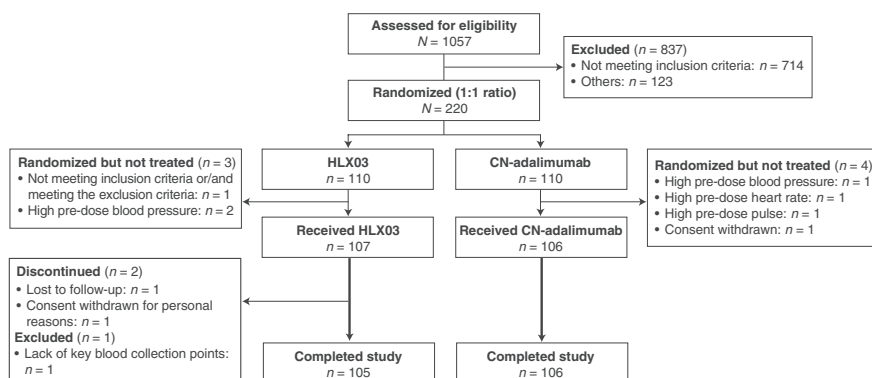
Assessed for eligibility
$N = 1057$

Excluded ($n = 837$)
• Not meeting inclusion criteria: $n = 714$
• Others: $n = 123$

Randomized (1:1 ratio)
$N = 220$

Randomized but not treated ($n = 3$)
• Not meeting inclusion criteria or/and meeting the exclusion criteria: $n = 1$
• High pre-dose blood pressure: $n = 2$

HLX03
$n = 110$

CN-adalimumab
$n = 110$

Randomized but not treated ($n = 4$)
• High pre-dose blood pressure: $n = 1$
• High pre-dose heart rate: $n = 1$
• High pre-dose pulse: $n = 1$
• Consent withdrawn: $n = 1$

Received HLX03
$n = 107$

Received CN-adalimumab
$n = 106$

Discontinued ($n = 2$)
• Lost to follow-up: $n = 1$
• Consent withdrawn for personal reasons: $n = 1$
Excluded ($n = 1$)
• Lack of key blood collection points: $n = 1$

Completed study
$n = 105$

Completed study
$n = 106$